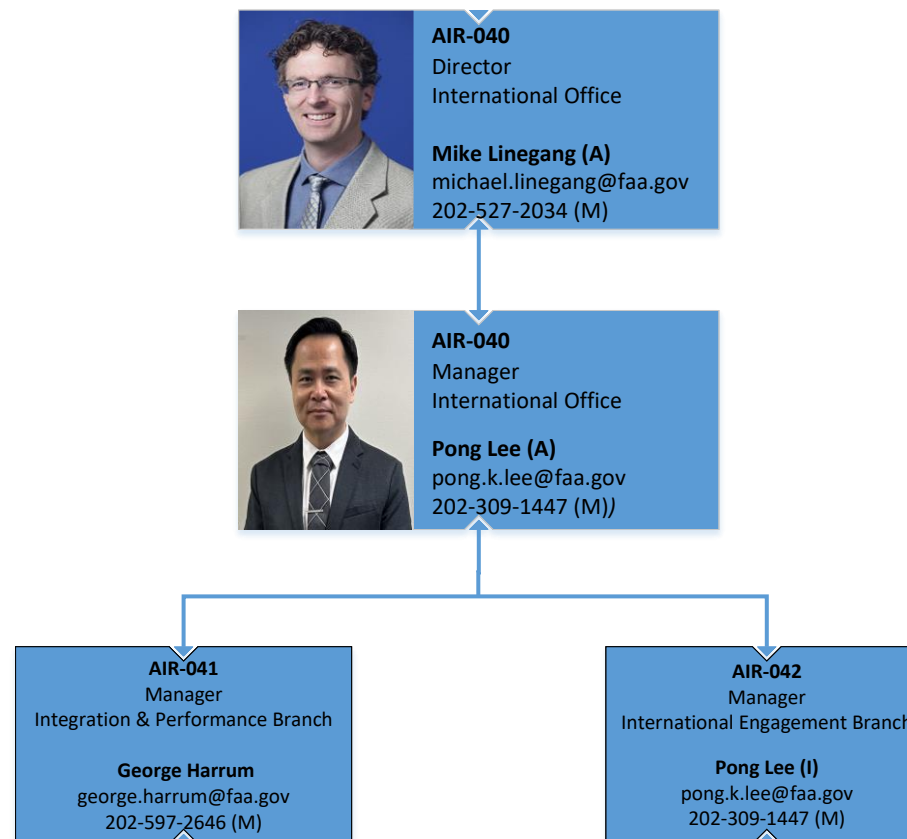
AIR-040
Director
International Office

Mike Linegang (A)
michael.linegang@faa.gov
202-527-2034 (M)

AIR-040
Manager
International Office

Pong Lee (A)
pong.k.lee@faa.gov
202-309-1447 (M))

AIR-041
Manager
Integration & Performance Branch

George Harrum
george.harrum@faa.gov
202-597-2646 (M)

AIR-042
Manager
International Engagement Branch

Pong Lee (I)
pong.k.lee@faa.gov
202-309-1447 (M)